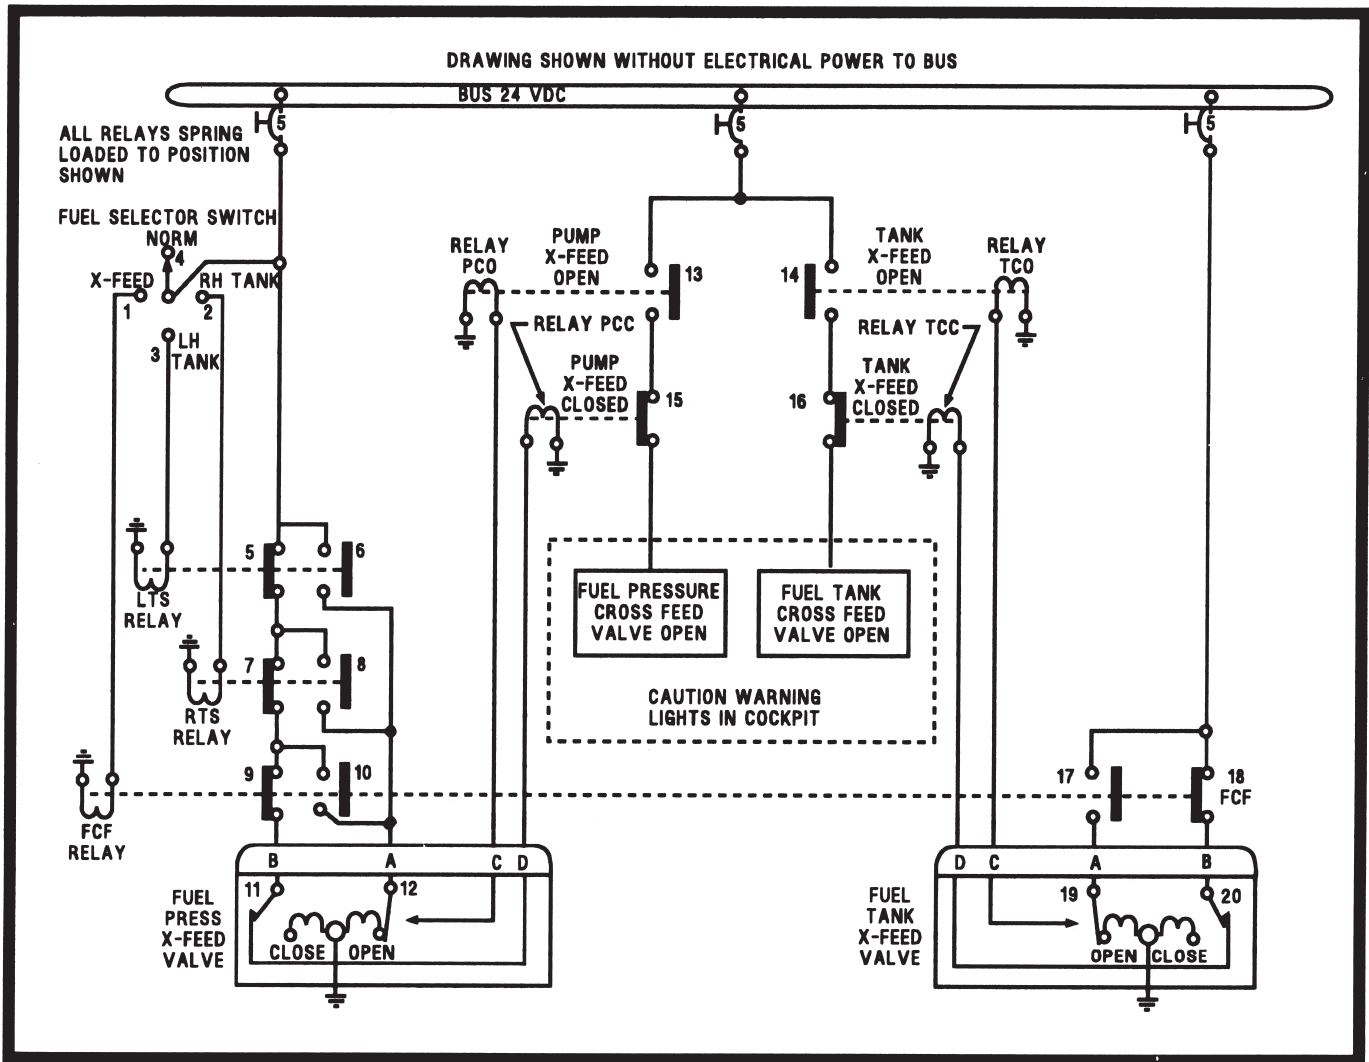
DRAWING SHOWN WITHOUT ELECTRICAL POWER TO BUS

BUS 24 VDC

5

5

5

ALL RELAYS SPRING LOADED TO POSITION SHOWN

FUEL SELECTOR SWITCH

NORM

4

X-FEED

RH TANK

1

2

3

LH TANK

RELAY PCO

PUMP X-FEED OPEN

13

14

TANK X-FEED OPEN

RELAY TCO

RELAY PCC

RELAY TCC

PUMP X-FEED CLOSED

15

16

TANK X-FEED CLOSED

5

6

LTS RELAY

7

8

RTS RELAY

9

10

FCF RELAY

FUEL PRESSURE CROSS FEED VALVE OPEN

FUEL TANK CROSS FEED VALVE OPEN

CAUTION WARNING LIGHTS IN COCKPIT

17

18 FCF

B

A

C

D

11

12

FUEL PRESS X-FEED VALVE

CLOSE

OPEN

D

C

A

B

19

20

FUEL TANK X-FEED VALVE

OPEN

CLOSE